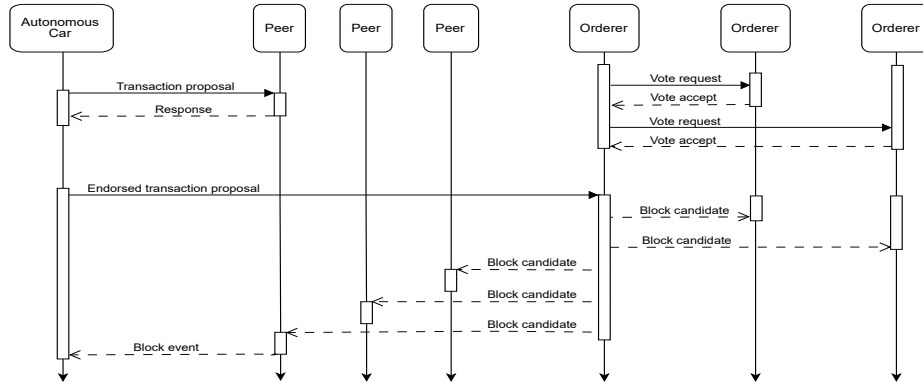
Autonomous Car

Peer

Peer

Peer

Orderer

Orderer

Orderer

Transaction proposal

Response

Vote request

Vote accept

Vote request

Vote accept

Endorsed transaction proposal

Block candidate

Block candidate

Block candidate

Block candidate

Block candidate

Block event